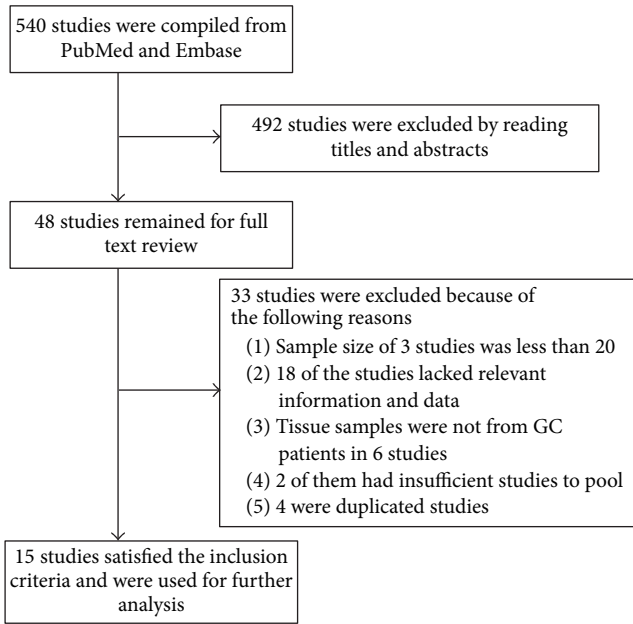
540 studies were compiled from PubMed and Embase

492 studies were excluded by reading titles and abstracts

48 studies remained for full text review

33 studies were excluded because of the following reasons
(1) Sample size of 3 studies was less than 20
(2) 18 of the studies lacked relevant information and data
(3) Tissue samples were not from GC patients in 6 studies
(4) 2 of them had insufficient studies to pool
(5) 4 were duplicated studies

15 studies satisfied the inclusion criteria and were used for further analysis